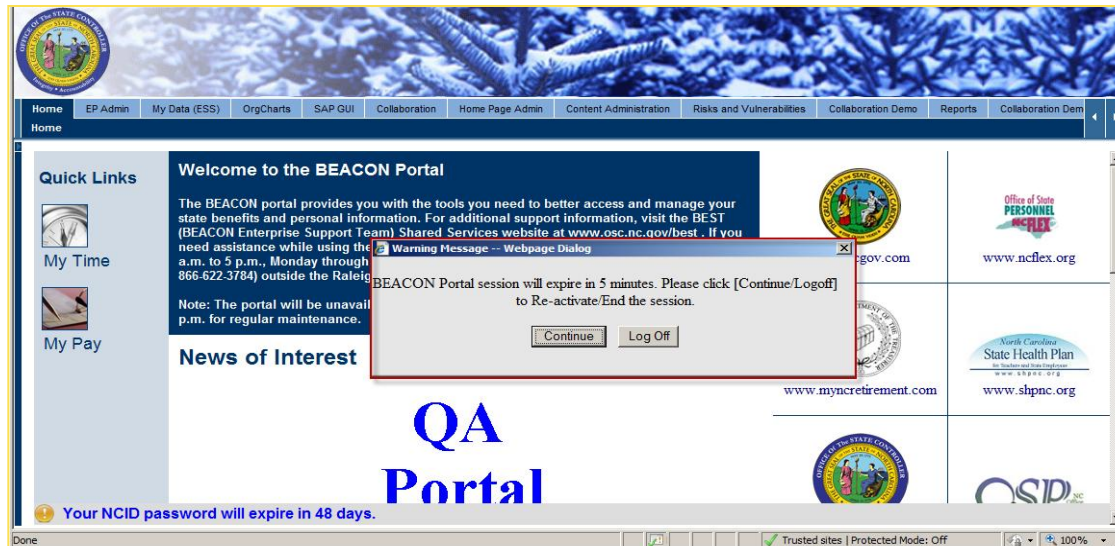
Home | EP Admin | My Data (ESS) | OrgCharts | SAP GUI | Collaboration | Home Page Admin | Content Administration | Risks and Vulnerabilities | Collaboration Demo | Reports | Collaboration Dem

Home

Quick Links

My Time

My Pay

Welcome to the BEACON Portal

The BEACON portal provides you with the tools you need to better access and manage your state benefits and personal information. For additional support information, visit the BEST (BEACON Enterprise Support Team) Shared Services website at www.osc.nc.gov/best . If you need assistance while using the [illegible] a.m. to 5 p.m., Monday through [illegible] 866-622-3784) outside the Raleig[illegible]

Note: The portal will be unavail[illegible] p.m. for regular maintenance.

News of Interest

QA Portal

Warning Message -- Webpage Dialog

BEACON Portal session will expire in 5 minutes. Please click [Continue/Logoff] to Re-activate/End the session.

Continue | Log Off

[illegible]cgov.com

Office of State PERSONNEL NCFLEX

www.ncflex.org

www.myncretirement.com

North Carolina State Health Plan

www.shpnc.org

OSP

Your NCID password will expire in 48 days.

Done

Trusted sites | Protected Mode: Off

100%